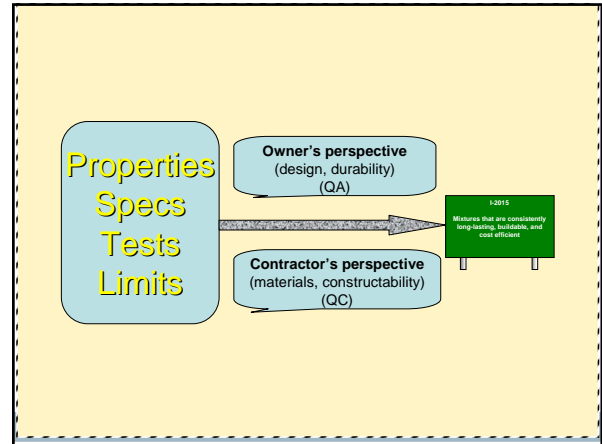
Properties
Specs
Tests
Limits

Owner's perspective
(design, durability)
(QA)

Contractor's perspective
(materials, constructability)
(QC)

I-2015

Mixtures that are consistently long-lasting, buildable, and cost efficient